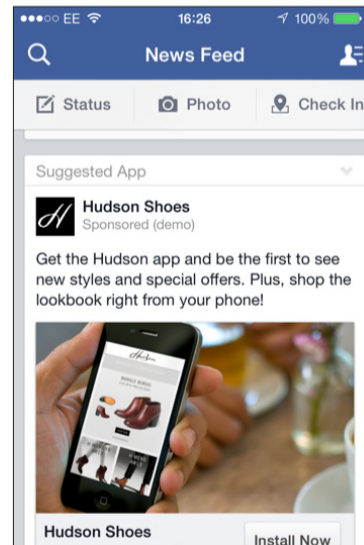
●●●○○ EE

16:26

100%

News Feed

Status

Photo

Check In

Suggested App

Hudson Shoes

Sponsored (demo)

Get the Hudson app and be the first to see new styles and special offers. Plus, shop the lookbook right from your phone!

Hudson Shoes

Install Now